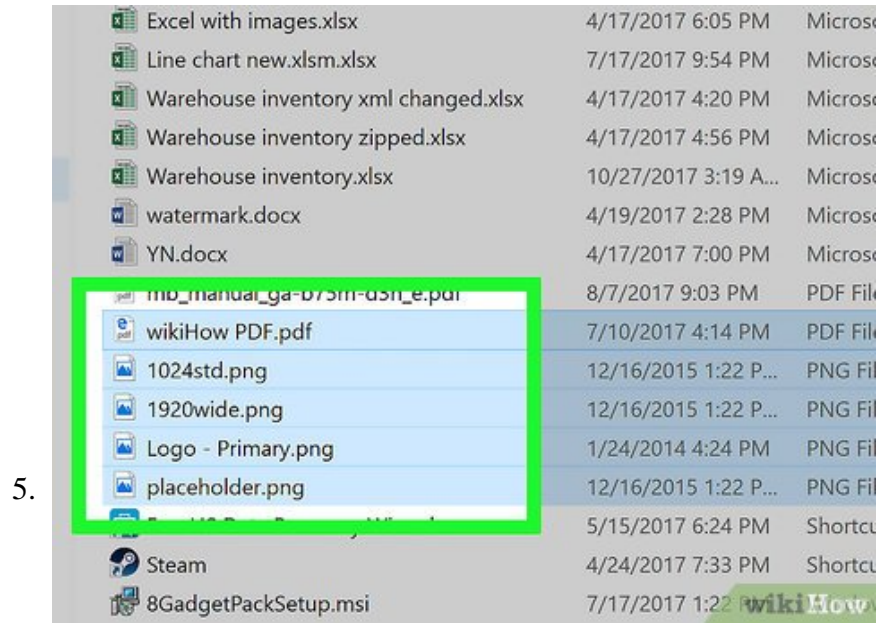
| | | |
|---|---|---|
| Excel with images.xlsx | 4/17/2017 6:05 PM | Microso |
| Line chart new.xlsm.xlsx | 7/17/2017 9:54 PM | Microso |
| Warehouse inventory xml changed.xlsx | 4/17/2017 4:20 PM | Microso |
| Warehouse inventory zipped.xlsx | 4/17/2017 4:56 PM | Microso |
| Warehouse inventory.xlsx | 10/27/2017 3:19 A... | Microso |
| watermark.docx | 4/19/2017 2:28 PM | Microso |
| YN.docx | 4/17/2017 7:00 PM | Microso |
| mb_manual_ga-b75m-d3h_e.pdf | 8/7/2017 9:03 PM | PDF File |
| wikiHow PDF.pdf | 7/10/2017 4:14 PM | PDF File |
| 1024std.png | 12/16/2015 1:22 P... | PNG Fil |
| 1920wide.png | 12/16/2015 1:22 P... | PNG Fil |
| Logo - Primary.png | 1/24/2014 4:24 PM | PNG Fil |
| placeholder.png | 12/16/2015 1:22 P... | PNG Fil |
| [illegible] | 5/15/2017 6:24 PM | Shortcu |
| Steam | 4/24/2017 7:33 PM | Shortcu |
| 8GadgetPackSetup.msi | 7/17/2017 1:22 | |

5.

wikiHow